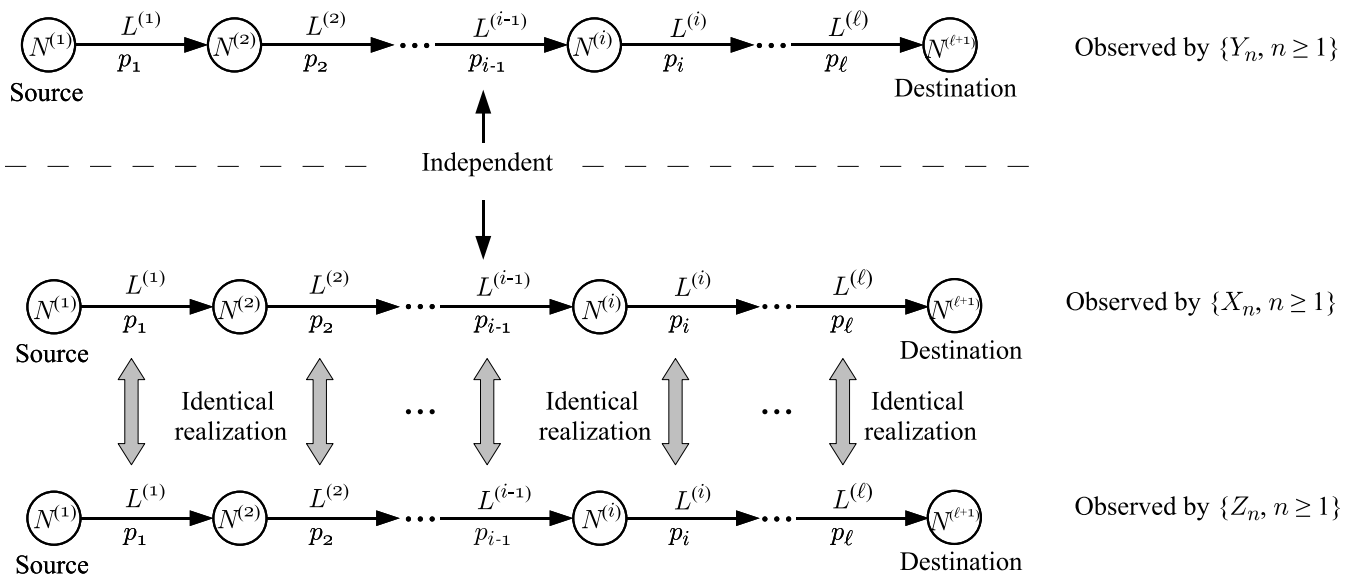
$N^{(1)}$ $L^{(1)}$ $p_1$ $N^{(2)}$ $L^{(2)}$ $p_2$ ··· $L^{(i-1)}$ $p_{i-1}$ $N^{(i)}$ $L^{(i)}$ $p_i$ ··· $L^{(\ell)}$ $p_\ell$ $N^{(\ell+1)}$

Source

Destination

Observed by $\{Y_n, n \geq 1\}$

Independent

$N^{(1)}$ $L^{(1)}$ $p_1$ $N^{(2)}$ $L^{(2)}$ $p_2$ ··· $L^{(i-1)}$ $p_{i-1}$ $N^{(i)}$ $L^{(i)}$ $p_i$ ··· $L^{(\ell)}$ $p_\ell$ $N^{(\ell+1)}$

Source

Destination

Observed by $\{X_n, n \geq 1\}$

Identical realization ··· Identical realization ··· Identical realization

$N^{(1)}$ $L^{(1)}$ $p_1$ $N^{(2)}$ $L^{(2)}$ $p_2$ ··· $L^{(i-1)}$ $p_{i-1}$ $N^{(i)}$ $L^{(i)}$ $p_i$ ··· $L^{(\ell)}$ $p_\ell$ $N^{(\ell+1)}$

Source

Destination

Observed by $\{Z_n, n \geq 1\}$